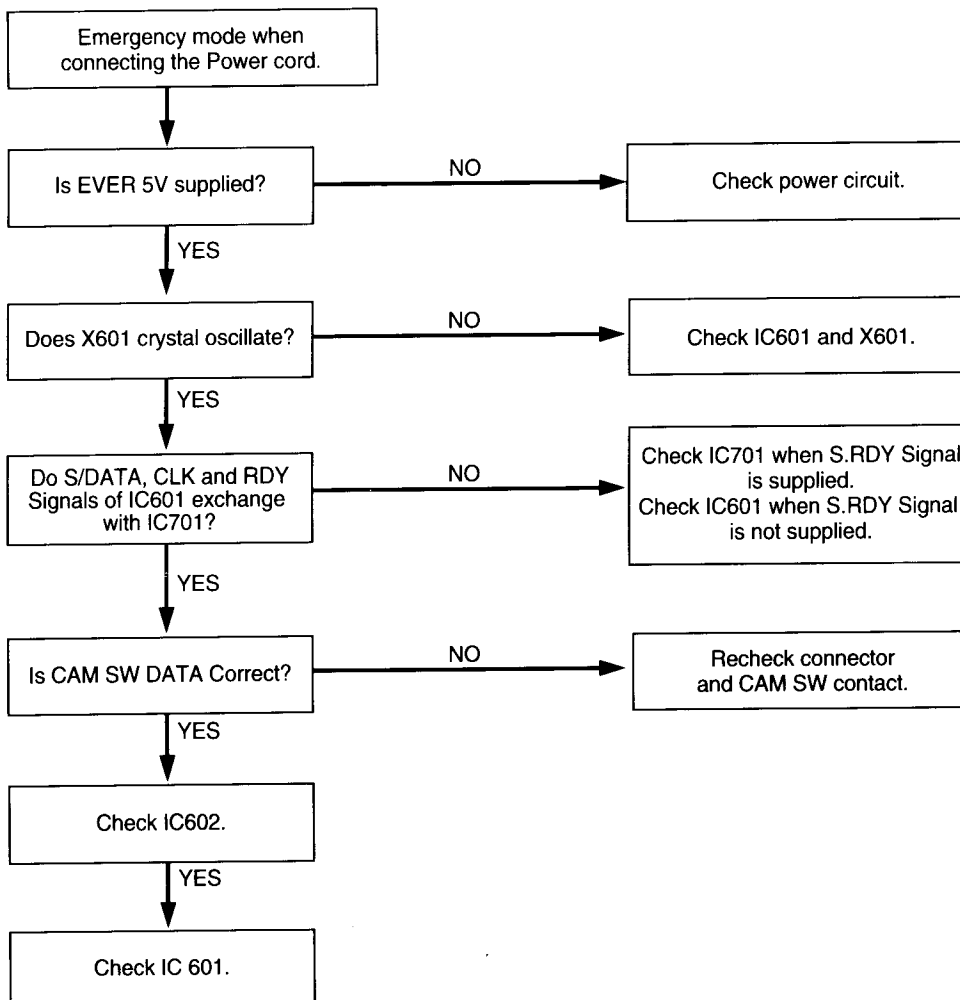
Emergency mode when connecting the Power cord.

Is EVER 5V supplied?

NO

Check power circuit.

YES

Does X601 crystal oscillate?

NO

Check IC601 and X601.

YES

Do S/DATA, CLK and RDY Signals of IC601 exchange with IC701?

NO

Check IC701 when S.RDY Signal is supplied.
Check IC601 when S.RDY Signal is not supplied.

YES

Is CAM SW DATA Correct?

NO

Recheck connector and CAM SW contact.

YES

Check IC602.

YES

Check IC 601.